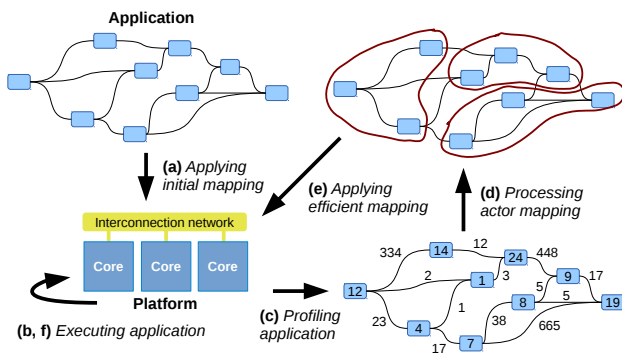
Application

(a) Applying initial mapping

(e) Applying efficient mapping

(d) Processing actor mapping

Interconnection network

Core

Core

Core

Platform

(b, f) Executing application

(c) Profiling application

334

14

12

24

448

2

1

3

9

17

12

5

8

5

19

1

23

38

665

4

7

17